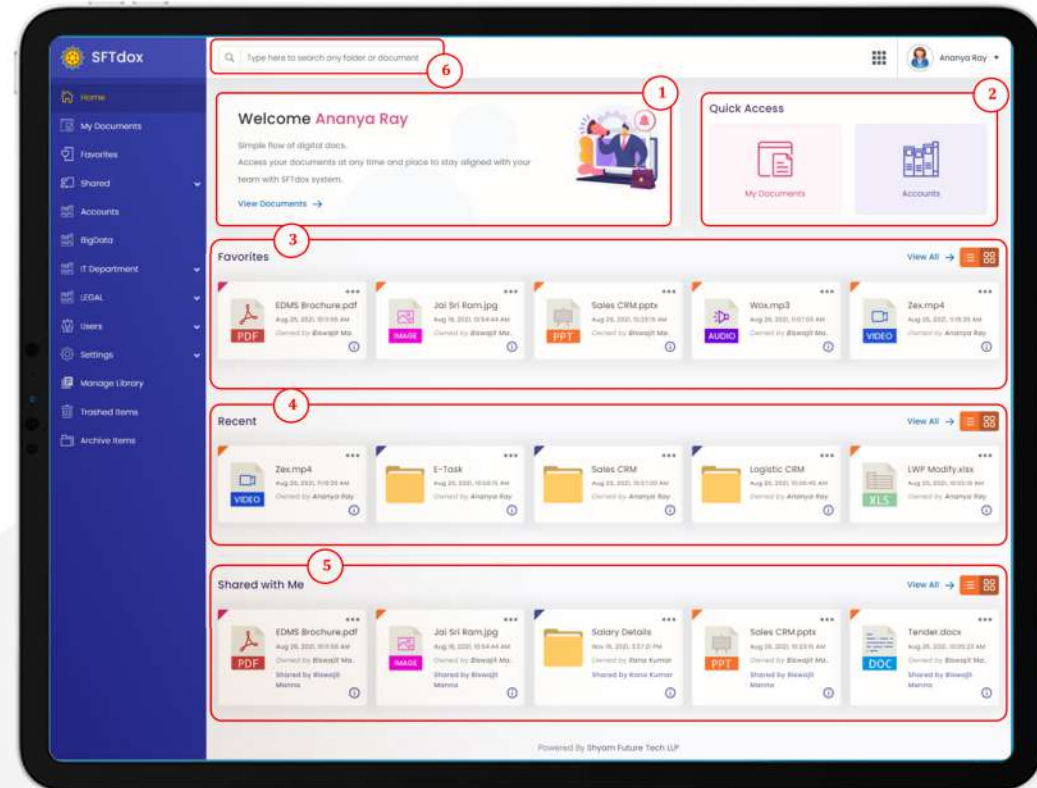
SFTdox

Home
My Documents
Favorites
Shared
Accounts
BigData
IT Department
LEGAL
Users
Settings
Manage Library
Trashed Items
Archive Items

Type here to search any folder or document
6
Ananya Ray

1
Welcome Ananya Ray
Simple flow of digital docs.
Access your documents at any time and place to stay aligned with your team with SFTdox system.
View Documents →

2
Quick Access
My Documents
Accounts

3
Favorites
View All →
EDMS Brochure.pdf
Aug 20, 2021, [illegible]
Owned by Biswajit Ma..
PDF
Jai Sri Ram.jpg
Aug 16, 2021, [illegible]
Owned by Biswajit Ma..
IMAGE
Sales CRM.pptx
Aug 25, 2021, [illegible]
Owned by Biswajit Ma..
PPT
Wox.mp3
Aug 20, 2021, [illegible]
Owned by Biswajit Ma..
AUDIO
Zex.mp4
Aug 20, 2021, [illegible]
Owned by Ananya Ray
VIDEO

4
Recent
View All →
Zex.mp4
Aug 20, 2021, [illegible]
Owned by Ananya Ray
VIDEO
E-Task
Aug 20, 2021, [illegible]
Owned by Ananya Ray
Sales CRM
Aug 23, 2021, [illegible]
Owned by Ananya Ray
Logistic CRM
Aug 20, 2021, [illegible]
Owned by Ananya Ray
LWP Modify.xlsx
Aug 20, 2021, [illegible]
Owned by Ananya Ray
XLS

5
Shared with Me
View All →
EDMS Brochure.pdf
Aug 20, 2021, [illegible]
Owned by Biswajit Ma..
Shared by Biswajit Manna
PDF
Jai Sri Ram.jpg
Aug 16, 2021, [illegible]
Owned by Biswajit Ma..
Shared by Biswajit Manna
IMAGE
Salary Details
Nov 15, 2021, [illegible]
Owned by Rana Kumar
Shared by Rana Kumar
Sales CRM.pptx
Aug 25, 2021, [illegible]
Owned by Biswajit Ma..
Shared by Biswajit Manna
PPT
Tender.docx
Aug 20, 2021, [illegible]
Owned by Biswajit Ma..
Shared by Biswajit Manna
DOC

Powered By Shyam Future Tech LLP